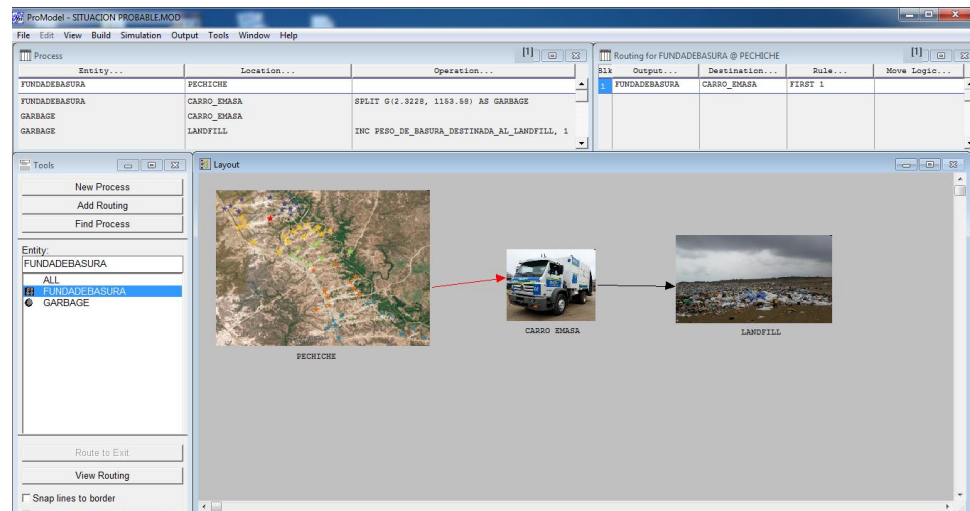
ProModel - SITUACION PROBABLE.MOD

File Edit View Build Simulation Output Tools Window Help

Process [1]

| Entity... | Location... | Operation... |
|---|---|---|
| FUNDADEBASURA | PECHICHE | |
| FUNDADEBASURA | CARRO_EMASA | SPLIT G(2.3228, 1153.58) AS GARBAGE |
| GARBAGE | CARRO_EMASA | |
| GARBAGE | LANDFILL | INC PESO_DE_BASURA_DESTINADA_AL_LANDFILL, 1 |

Routing for FUNDADEBASURA @ PECHICHE [1]

| Blk | Output... | Destination... | Rule... | Move Logic... |
|---|---|---|---|---|
| 1 | FUNDADEBASURA | CARRO_EMASA | FIRST 1 | |

Tools

New Process

Add Routing

Find Process

Entity:

FUNDADEBASURA

ALL

FUNDADEBASURA

GARBAGE

Route to Exit

View Routing

Snap lines to border

Layout

PECHICHE

CARRO EMASA

LANDFILL